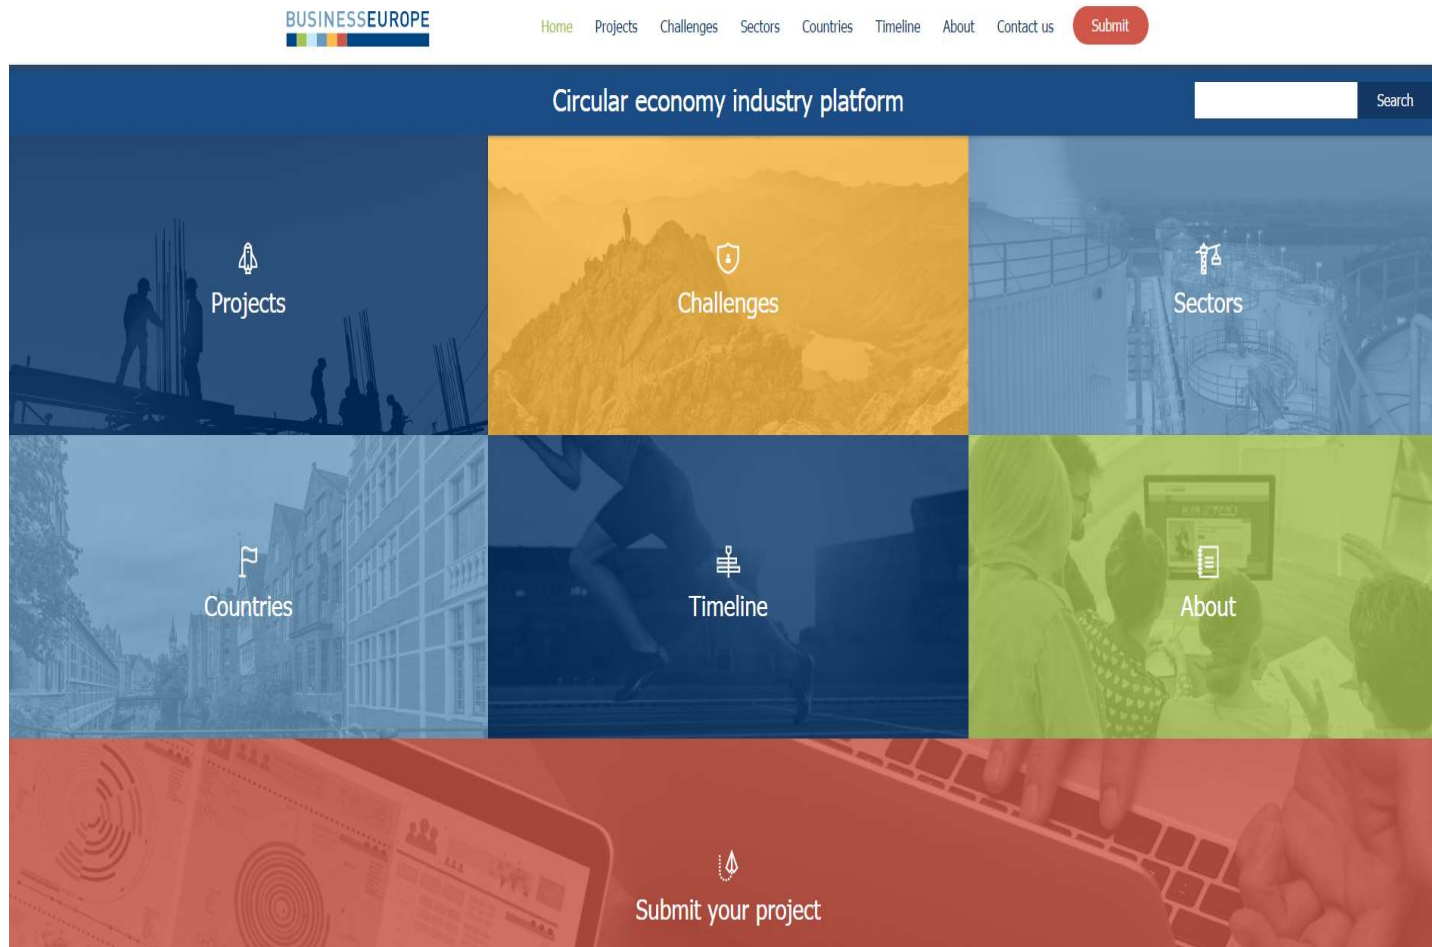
BUSINESSEUROPE

Home Projects Challenges Sectors Countries Timeline About Contact us Submit

Circular economy industry platform

Search

Projects

Challenges

Sectors

Countries

Timeline

About

Submit your project